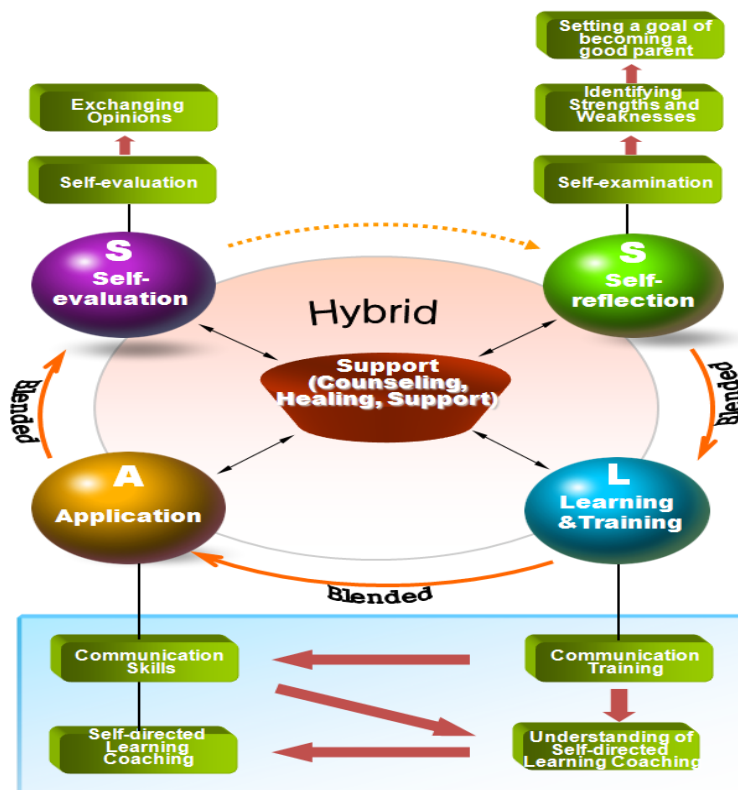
Setting a goal of becoming a good parent

Identifying Strengths and Weaknesses

Self-examination

Exchanging Opinions

Self-evaluation

S
Self-evaluation

S
Self-reflection

Hybrid

Support (Counseling, Healing, Support)

Blended

Blended

A
Application

L
Learning &Training

Blended

Communication Skills

Communication Training

Self-directed Learning Coaching

Understanding of Self-directed Learning Coaching